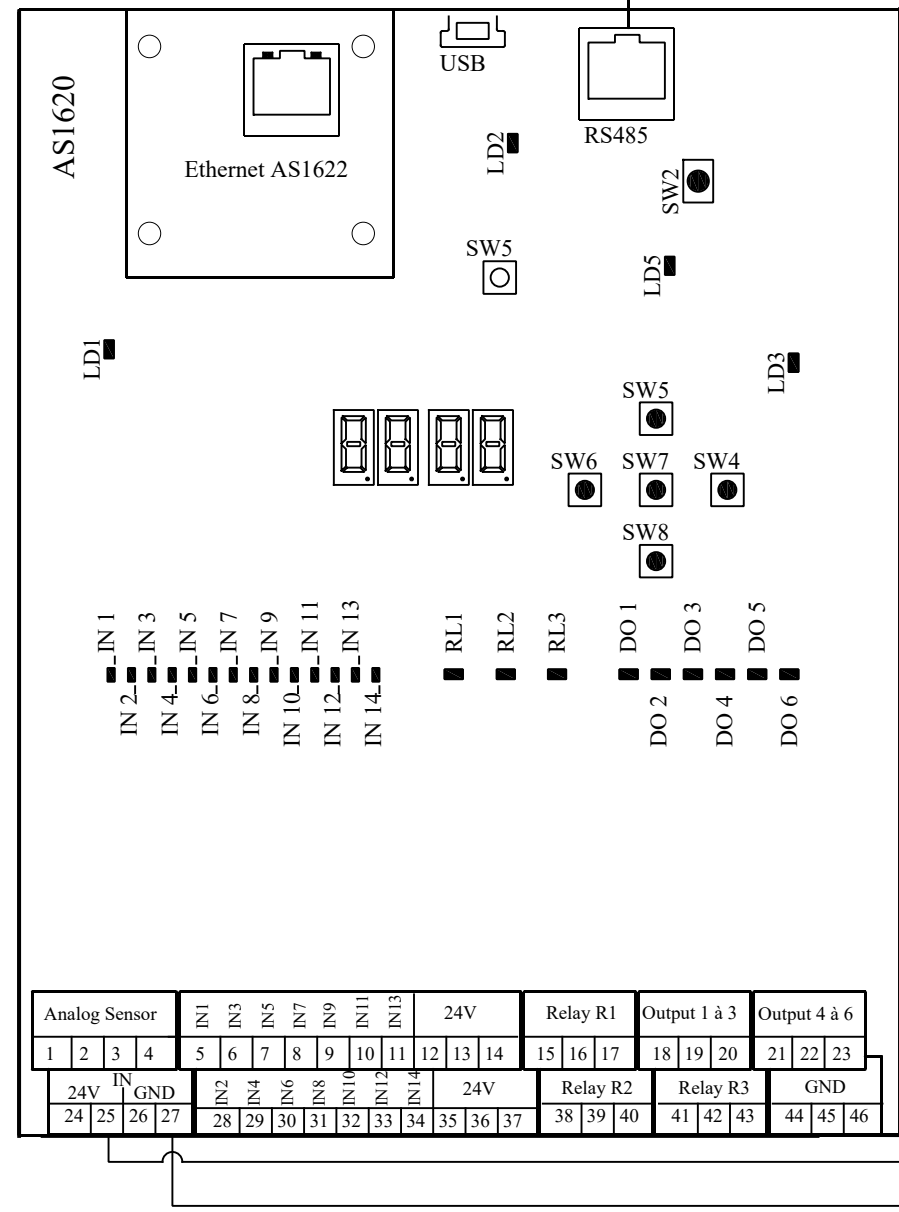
USB

RS485

AS1620

Ethernet AS1622

LD2

SW2

SW5

LD5

LD1

LD3

SW5

SW6 SW7 SW4

SW8

IN 1 IN 3 IN 5 IN 7 IN 9 IN 11 IN 13

IN 2 IN 4 IN 6 IN 8 IN 10 IN 12 IN 14

RL1 RL2 RL3

DO 1 DO 3 DO 5

DO 2 DO 4 DO 6

| Analog Sensor | | | | IN1 | IN3 | IN5 | IN7 | IN9 | IN11 | IN13 | 24V | | | Relay R1 | | | Output 1 à 3 | | | Output 4 à 6 | | |
|---|---|---|---|---|---|---|---|---|---|---|---|---|---|---|---|---|---|---|---|---|---|---|
| 1 | 2 | 3 | 4 | 5 | 6 | 7 | 8 | 9 | 10 | 11 | 12 | 13 | 14 | 15 | 16 | 17 | 18 | 19 | 20 | 21 | 22 | 23 |

| 24V | IN | GND | | IN2 | IN4 | IN6 | IN8 | IN10 | IN12 | IN14 | 24V | | | Relay R2 | | | Relay R3 | | | GND | | |
|---|---|---|---|---|---|---|---|---|---|---|---|---|---|---|---|---|---|---|---|---|---|---|
| 24 | 25 | 26 | 27 | 28 | 29 | 30 | 31 | 32 | 33 | 34 | 35 | 36 | 37 | 38 | 39 | 40 | 41 | 42 | 43 | 44 | 45 | 46 |